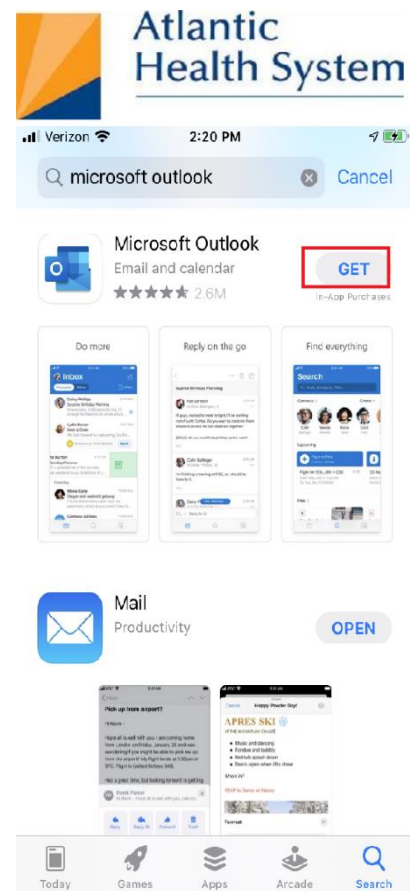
Atlantic Health System

Verizon 2:20 PM

microsoft outlook

Cancel

Microsoft Outlook

Email and calendar

★★★★★ 2.6M

GET

In-App Purchases

Do more

Reply on the go

Find everything

Inbox

Search

Mail

Productivity

OPEN

Pick up from airport?

Happy Powder Day!

APRES SKI

Today

Games

Apps

Arcade

Search